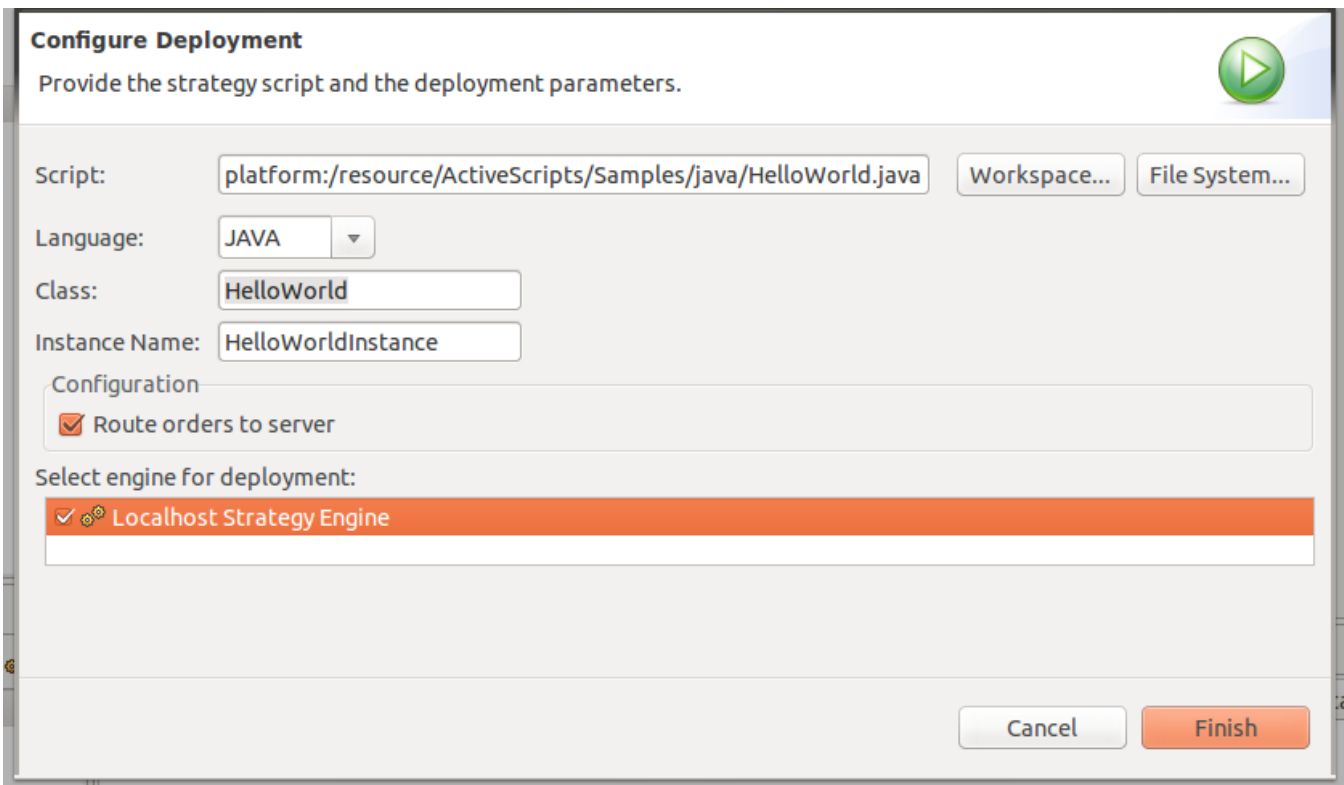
Configure Deployment

Provide the strategy script and the deployment parameters.

Script: platform:/resource/ActiveScripts/Samples/java/HelloWorld.java Workspace... File System...

Language: JAVA

Class: HelloWorld

Instance Name: HelloWorldInstance

Configuration

Route orders to server

Select engine for deployment:

Localhost Strategy Engine

Cancel Finish